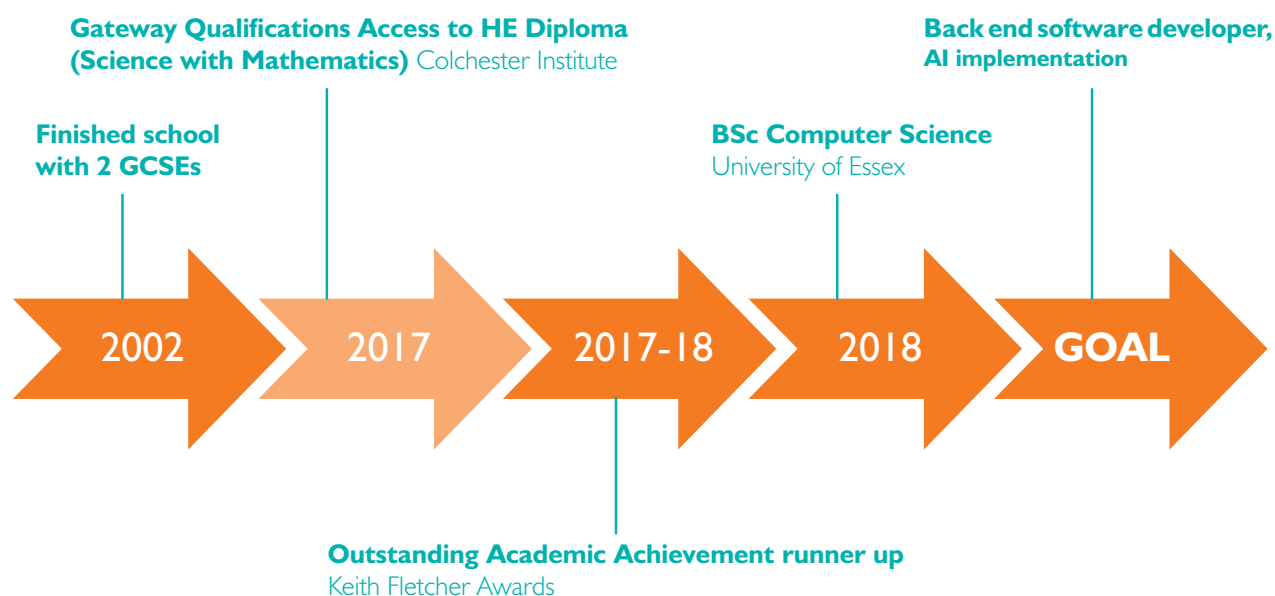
Gateway Qualifications Access to HE Diploma (Science with Mathematics) Colchester Institute

Back end software developer, AI implementation

Finished school with 2 GCSEs

BSc Computer Science University of Essex

2002

2017

2017-18

2018

GOAL

Outstanding Academic Achievement runner up Keith Fletcher Awards